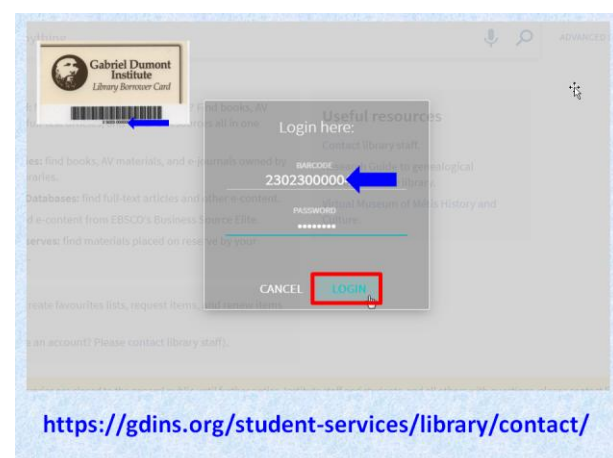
ything
ADVANCED

Gabriel Dumont Institute
Library Borrower Card

: find books, AV
ros all in one

es: find books, AV materials, and e-journals owned by
raries.

Databases: find full-text articles and other e-content
d e-content from EBSCO's Business Source Elite.

serves: find materials placed on reserve by your

reate favourites lists, request items, and renew items.

s an account? Please contact library staff).

Useful resources
Contact library staff.
Guide to genealogical
library
Virtual Museum of Métis History and
Culture

Login here:
BARCODE
2302300000
PASSWORD
••••••••
CANCEL
LOGIN

https://gdins.org/student-services/library/contact/